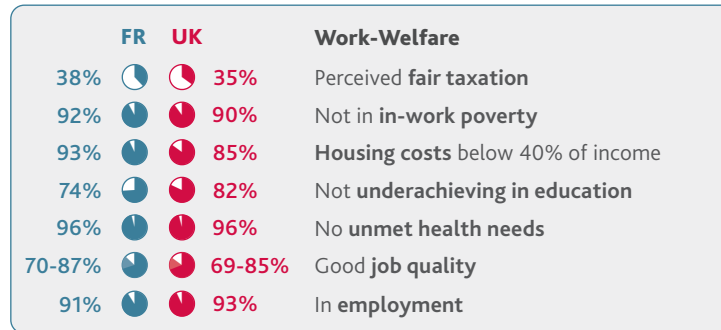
| | FR | UK | | Work-Welfare |
|---|---|---|---|---|
| 38% | | | 35% | Perceived **fair taxation** |
| 92% | | | 90% | Not in **in-work poverty** |
| 93% | | | 85% | **Housing costs** below 40% of income |
| 74% | | | 82% | Not **underachieving in education** |
| 96% | | | 96% | No **unmet health needs** |
| 70-87% | | | 69-85% | Good **job quality** |
| 91% | | | 93% | In **employment** |